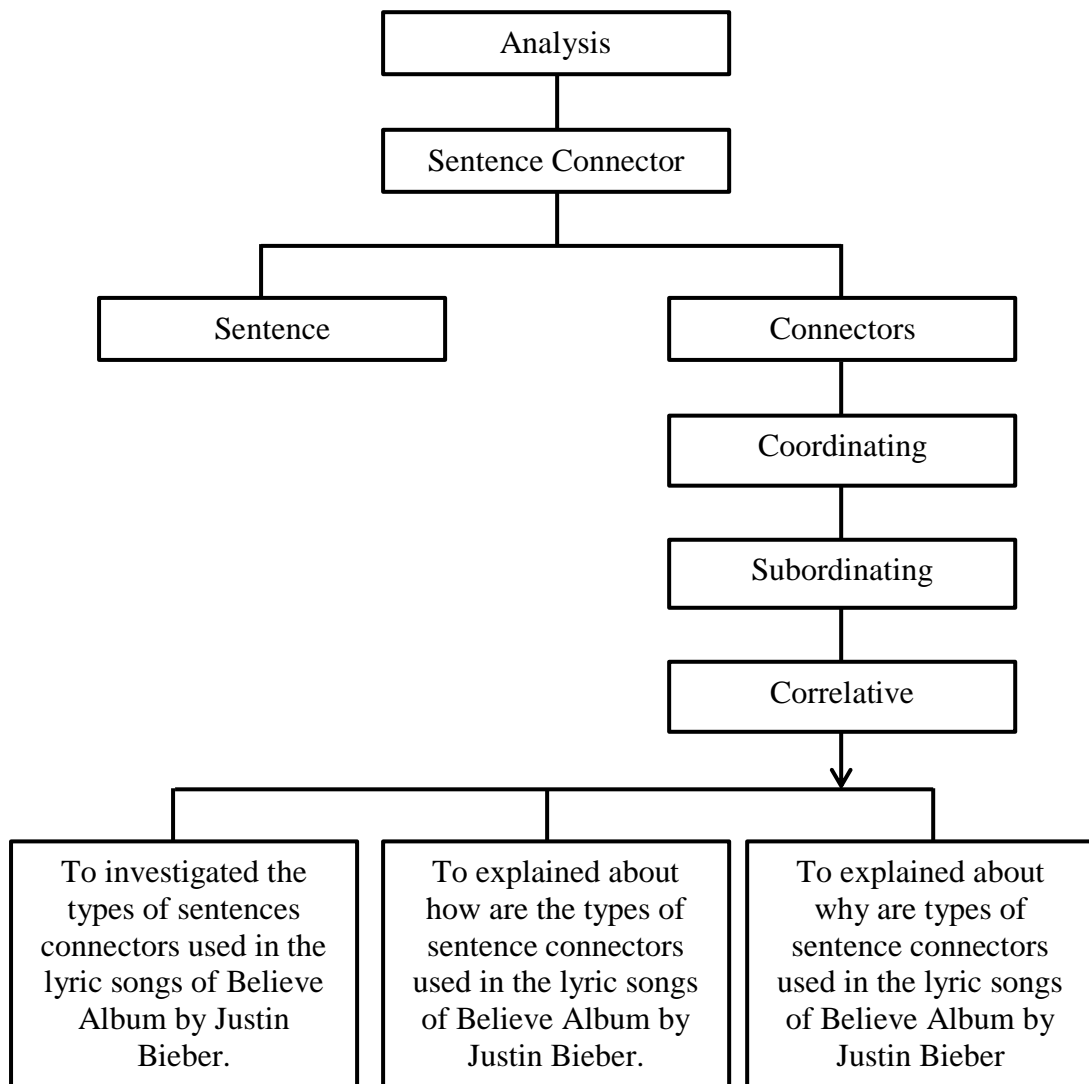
Analysis

Sentence Connector

Sentence

Connectors

Coordinating

Subordinating

Correlative

To investigated the types of sentences connectors used in the lyric songs of Believe Album by Justin Bieber.

To explained about how are the types of sentence connectors used in the lyric songs of Believe Album by Justin Bieber.

To explained about why are types of sentence connectors used in the lyric songs of Believe Album by Justin Bieber